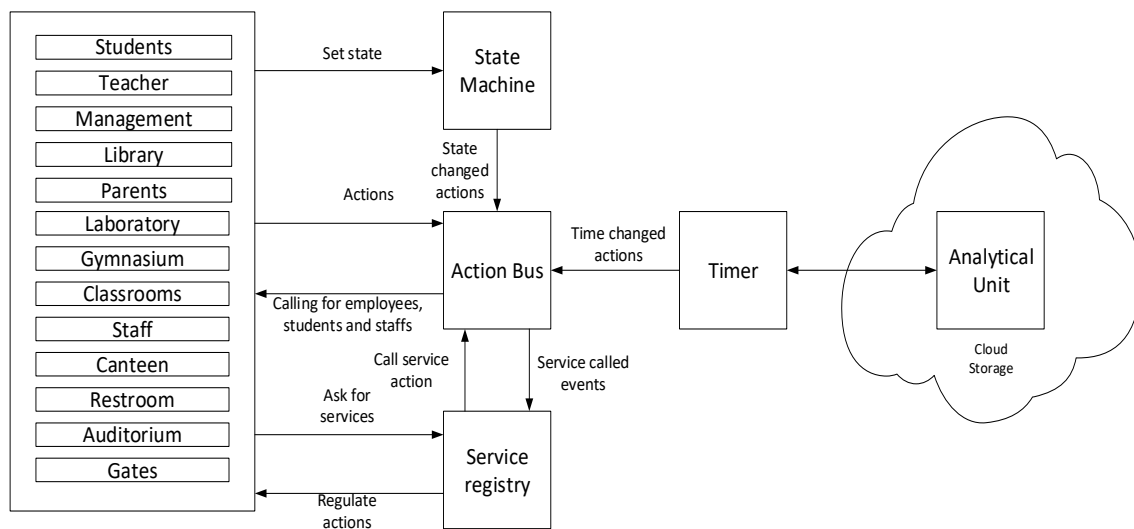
Students
Teacher
Management
Library
Parents
Laboratory
Gymnasium
Classrooms
Staff
Canteen
Restroom
Auditorium
Gates

Set state

State Machine

State changed actions

Actions

Action Bus

Time changed actions

Timer

Analytical Unit

Cloud Storage

Calling for employees, students and staffs

Call service action

Service called events

Ask for services

Service registry

Regulate actions